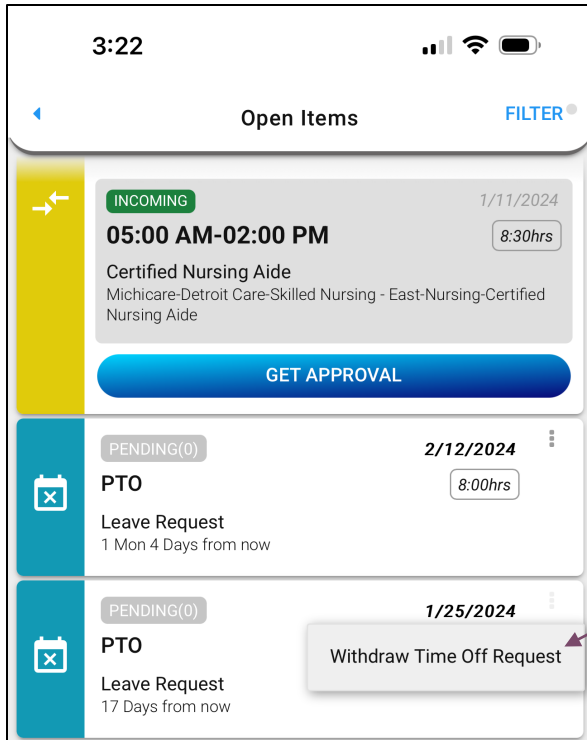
3:22

Open Items

FILTER

INCOMING
1/11/2024
05:00 AM-02:00 PM
8:30hrs
Certified Nursing Aide
Michicare-Detroit Care-Skilled Nursing - East-Nursing-Certified Nursing Aide

GET APPROVAL

PENDING(0)
2/12/2024
PTO
8:00hrs
Leave Request
1 Mon 4 Days from now

PENDING(0)
1/25/2024
PTO
Withdraw Time Off Request
Leave Request
17 Days from now